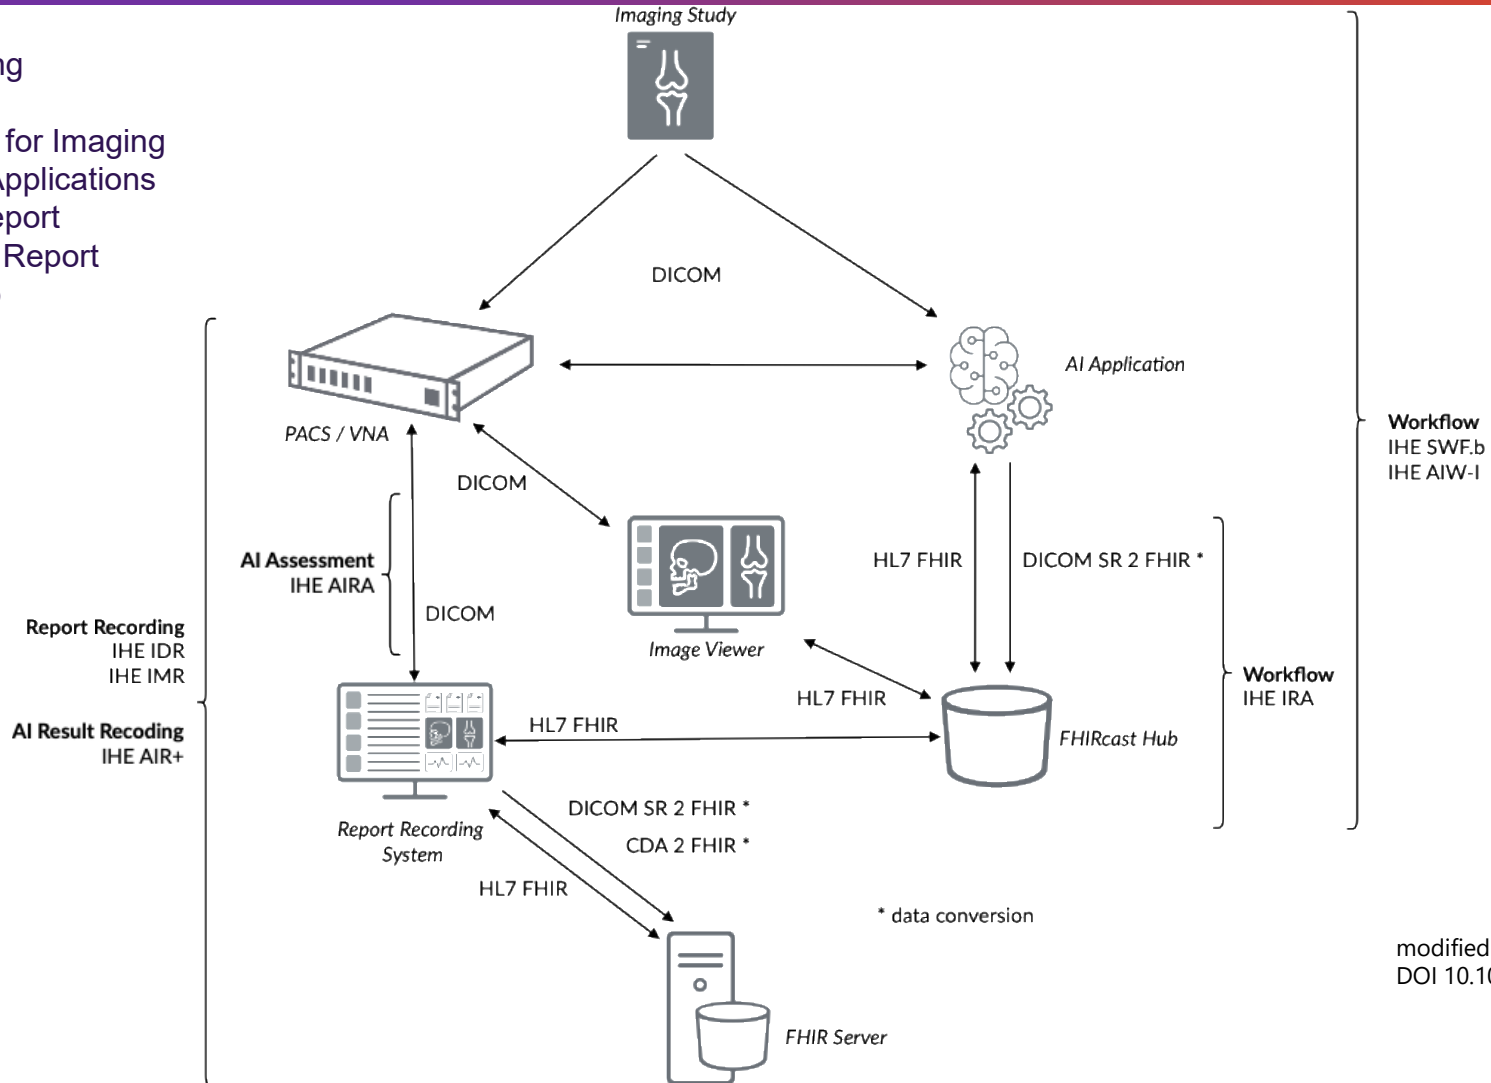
ng

for Imaging
pplications
eport
Report

Imaging Study

DICOM

PACS / VNA

AI Application

Workflow
IHE SWF.b
IHE AIW-I

DICOM

AI Assessment
IHE AIRA

DICOM

Report Recording
IHE IDR
IHE IMR

AI Result Recoding
IHE AIR+

Image Viewer

HL7 FHIR

DICOM SR 2 FHIR *

HL7 FHIR

Workflow
IHE IRA

HL7 FHIR

FHIRcast Hub

Report Recording System

DICOM SR 2 FHIR *

CDA 2 FHIR *

HL7 FHIR

* data conversion

FHIR Server

modified
DOI 10.1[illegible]